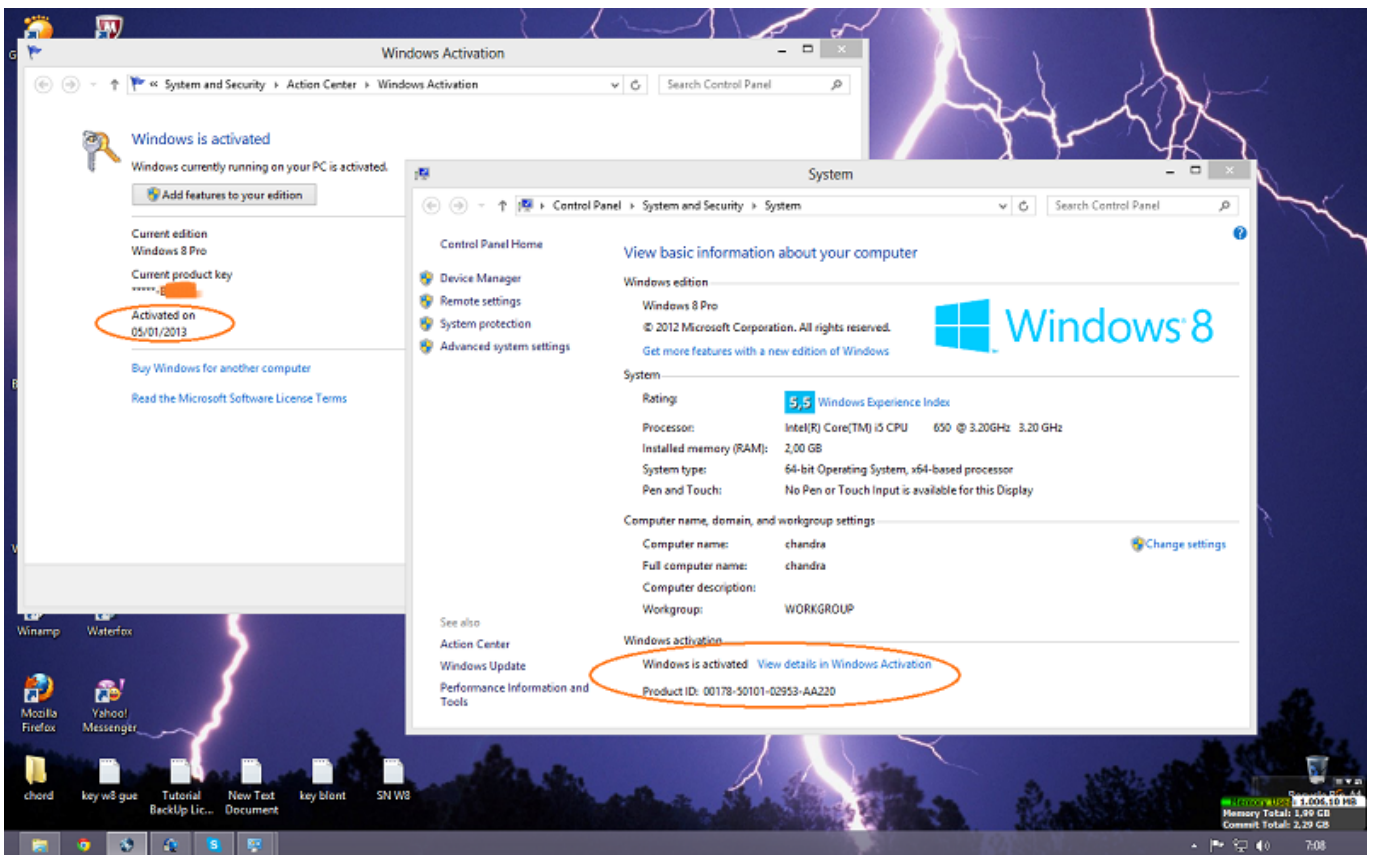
Windows Activation

« System and Security › Action Center › Windows Activation

Search Control Panel

Windows is activated

Windows currently running on your PC is activated.

Add features to your edition

Current edition
Windows 8 Pro

Current product key
*****-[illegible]

Activated on
05/01/2013

Buy Windows for another computer

Read the Microsoft Software License Terms

System

Control Panel › System and Security › System

Search Control Panel

Control Panel Home

Device Manager

Remote settings

System protection

Advanced system settings

View basic information about your computer

Windows edition

Windows 8 Pro

© 2012 Microsoft Corporation. All rights reserved.

Get more features with a new edition of Windows

Windows 8

System

Rating: 5,5 Windows Experience Index

Processor: Intel(R) Core(TM) i5 CPU 650 @ 3.20GHz 3.20 GHz

Installed memory (RAM): 2,00 GB

System type: 64-bit Operating System, x64-based processor

Pen and Touch: No Pen or Touch Input is available for this Display

Computer name, domain, and workgroup settings

Computer name: chandra

Full computer name: chandra

Computer description:

Workgroup: WORKGROUP

Change settings

Windows activation

Windows is activated View details in Windows Activation

Product ID: 00178-50101-02953-AA220

See also

Action Center

Windows Update

Performance Information and Tools

Winamp

Waterfox

Mozilla Firefox

Yahoo! Messenger

chord

key w8 gue

Tutorial BackUp Lic...

New Text Document

key blont

SN W8

Memory Use: 1.006,10 MB
Memory Total: 1,99 GB
Commit Total: 2,29 GB

7:08